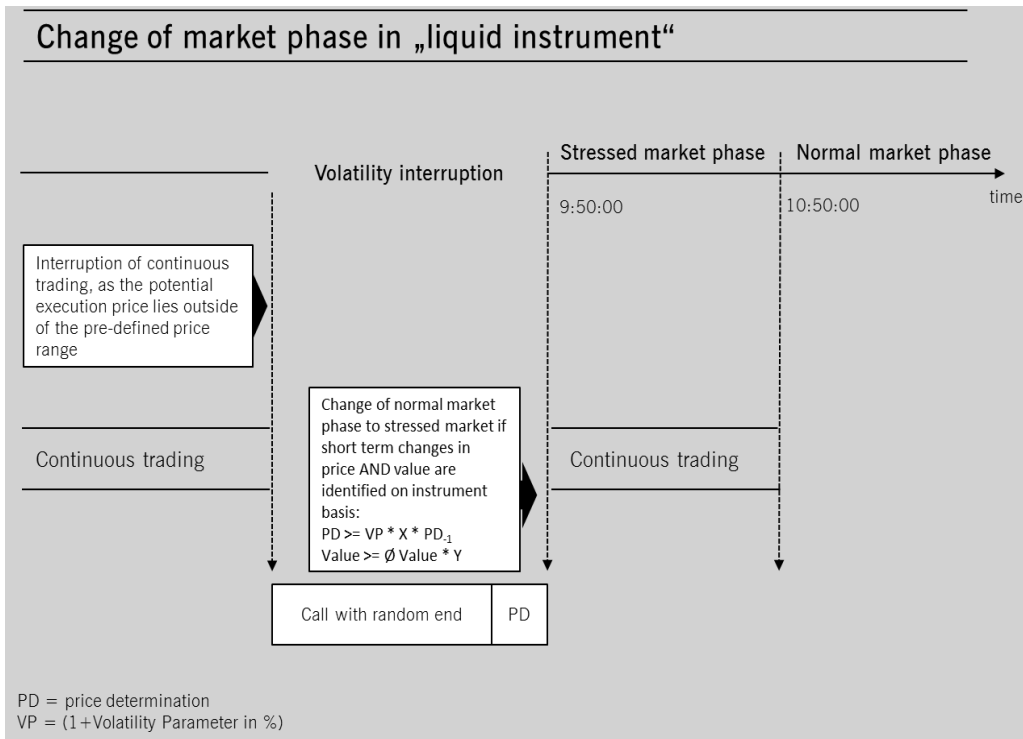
Change of market phase in „liquid instrument“

Volatility interruption

Stressed market phase

Normal market phase

time

9:50:00

10:50:00

Interruption of continuous trading, as the potential execution price lies outside of the pre-defined price range

Continuous trading

Change of normal market phase to stressed market if short term changes in price AND value are identified on instrument basis:
PD >= VP * X * $PD_{-1}$
Value >= Ø Value * Y

Continuous trading

Call with random end

PD

PD = price determination
VP = (1+Volatility Parameter in %)